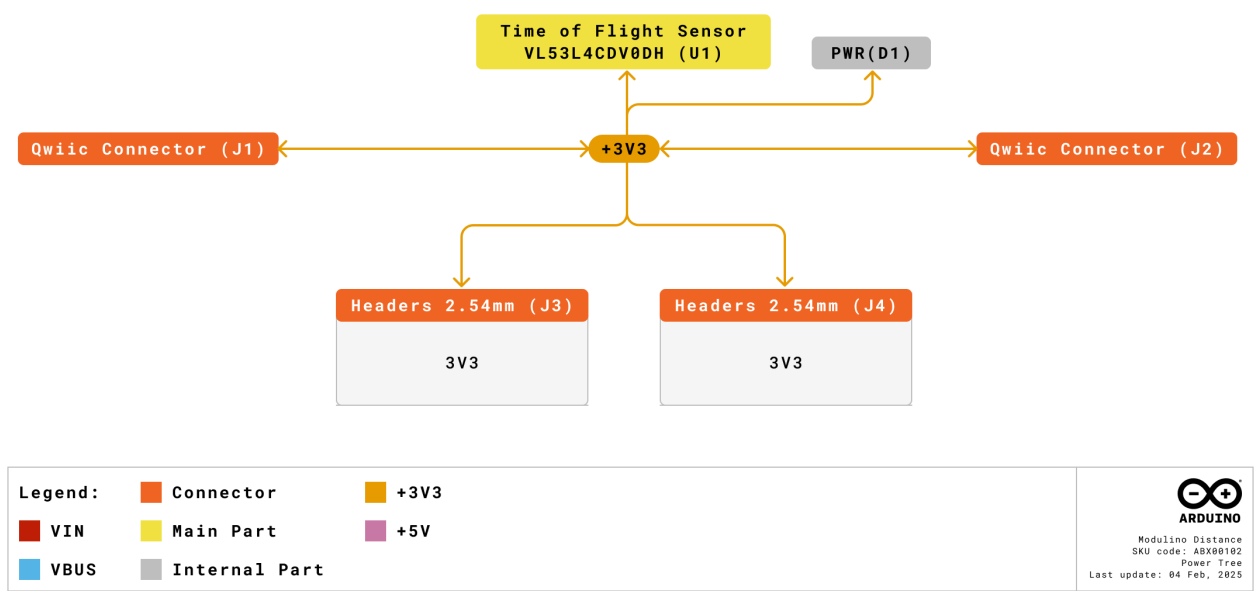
Time of Flight Sensor
VL53L4CDV0DH (U1)

PWR(D1)

Qwiic Connector (J1)

+3V3

Qwiic Connector (J2)

Headers 2.54mm (J3)

3V3

Headers 2.54mm (J4)

3V3

Legend:
Connector
+3V3
VIN
Main Part
+5V
VBUS
Internal Part

ARDUINO
Modulino Distance
SKU code: ABX00102
Power Tree
Last update: 04 Feb, 2025